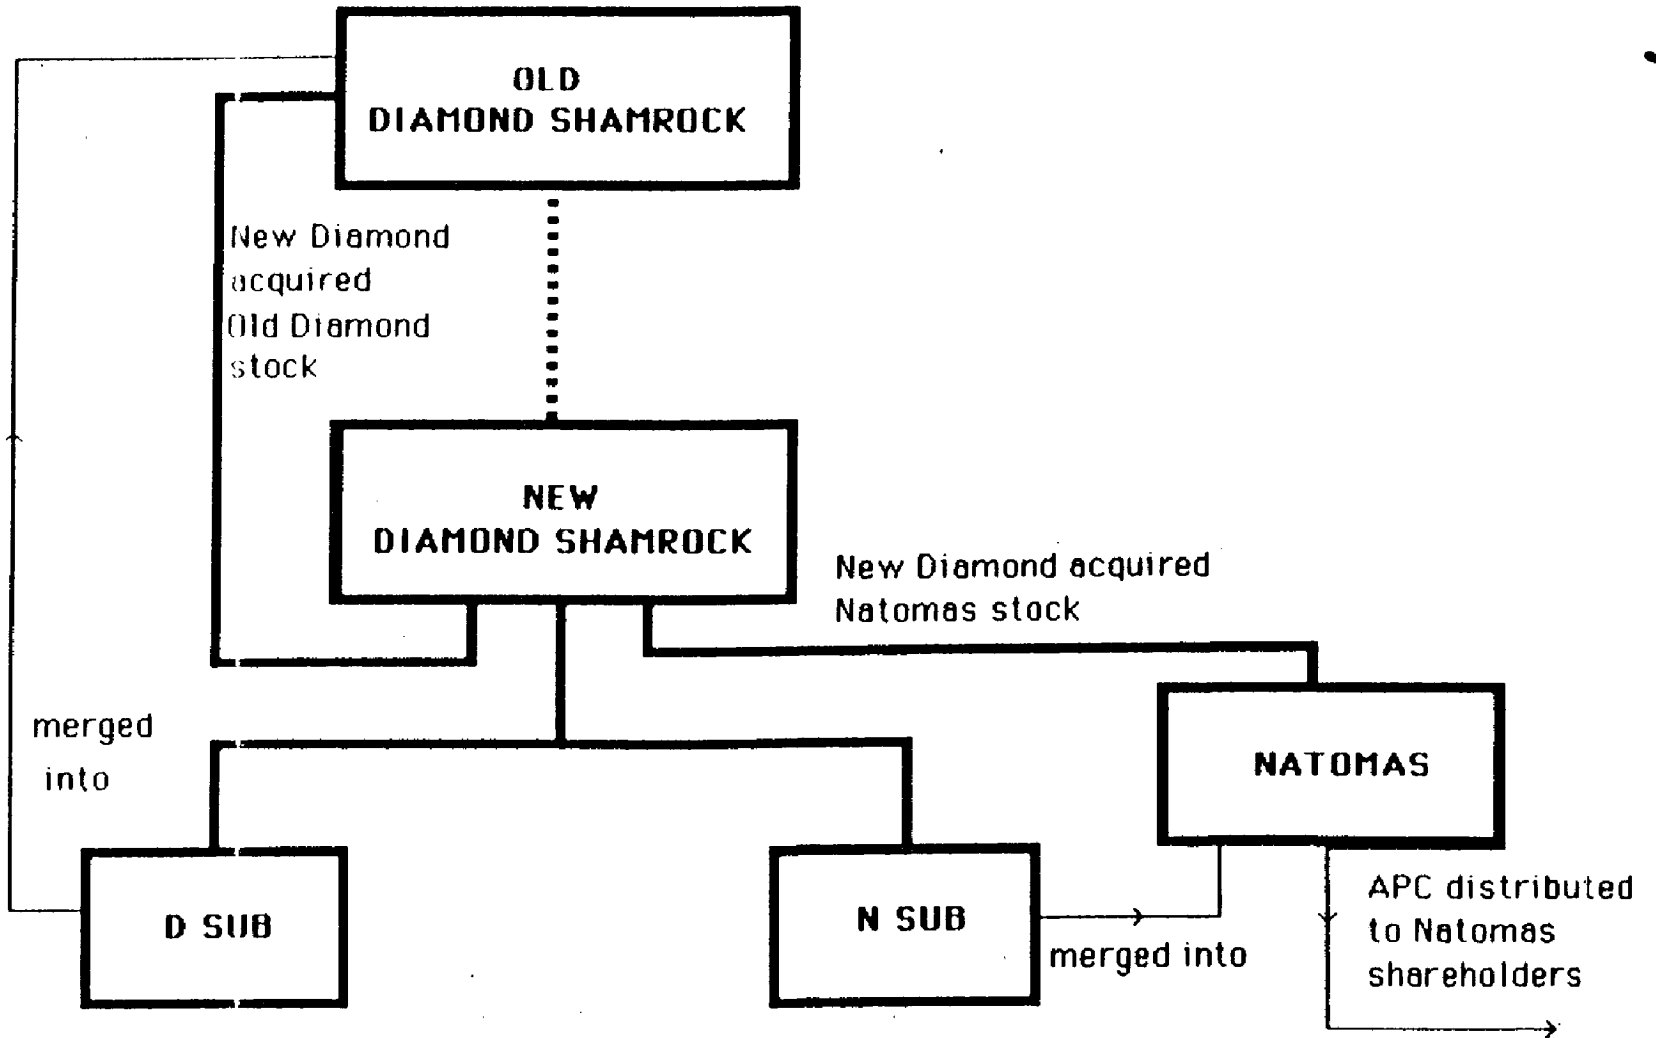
OLD
DIAMOND SHAMROCK

New Diamond acquired Old Diamond stock

NEW
DIAMOND SHAMROCK

New Diamond acquired Natomas stock

merged into

NATOMAS

D SUB

N SUB

merged into

APC distributed to Natomas shareholders